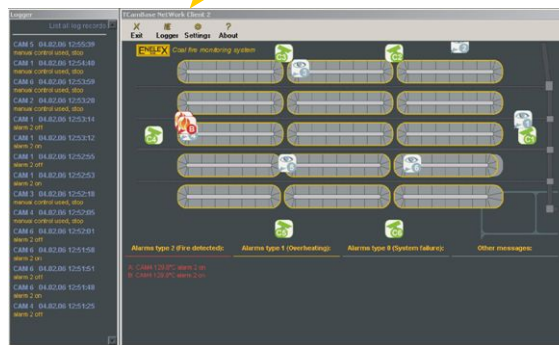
Logger
List all log records

CAM 5 04.02.06 12:55:39
manual control used, stop
CAM 1 04.02.06 12:54:48
manual control used, stop
CAM 6 04.02.06 12:53:59
manual control used, stop
CAM 2 04.02.06 12:53:28
manual control used, stop
CAM 1 04.02.06 12:53:14
alarm 2 off
CAM 1 04.02.06 12:53:12
alarm 2 on
CAM 1 04.02.06 12:52:55
alarm 2 off
CAM 1 04.02.06 12:52:53
alarm 2 on
CAM 3 04.02.06 12:52:18
manual control used, stop
CAM 4 04.02.06 12:52:05
manual control used, stop
CAM 6 04.02.06 12:52:01
alarm 2 off
CAM 1 04.02.06 12:51:58
alarm 2 on
CAM 6 04.02.06 12:51:51
alarm 2 off
CAM 6 04.02.06 12:51:48
alarm 2 on
CAM 1 04.02.06 12:51:25
alarm 2 off

ICamBase NetWork Client 2

Exit Logger Settings About

ENELEX Coal fire monitoring system

Alarms type 2 (Fire detected):
Alarms type 1 (Overheating):
Alarms type 0 (System failure):
Other messages:

A: CAM4 129.0°C alarm 2 on
B: CAM4 128.0°C alarm 2 on